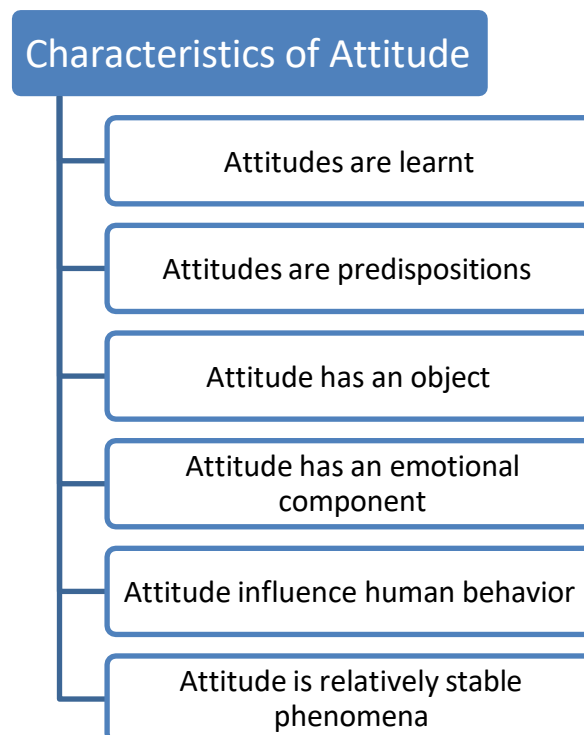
Characteristics of Attitude

Attitudes are learnt

Attitudes are predispositions

Attitude has an object

Attitude has an emotional component

Attitude influence human behavior

Attitude is relatively stable phenomena